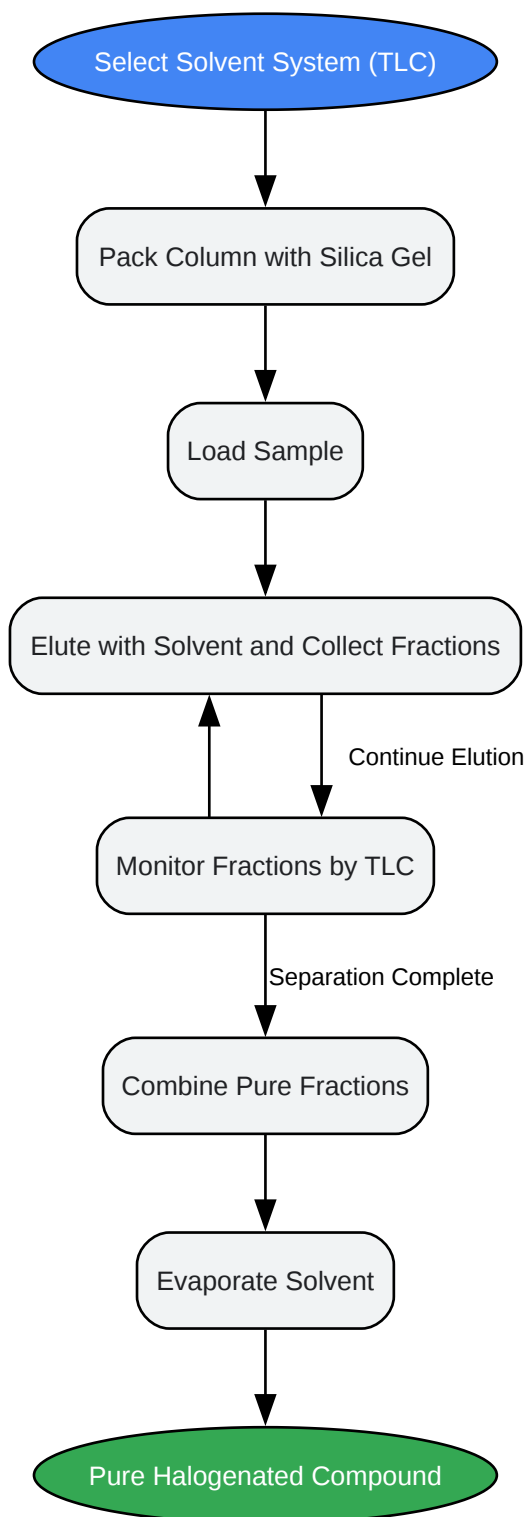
Select Solvent System (TLC)

Pack Column with Silica Gel

Load Sample

Elute with Solvent and Collect Fractions

Continue Elution

Monitor Fractions by TLC

Separation Complete

Combine Pure Fractions

Evaporate Solvent

Pure Halogenated Compound